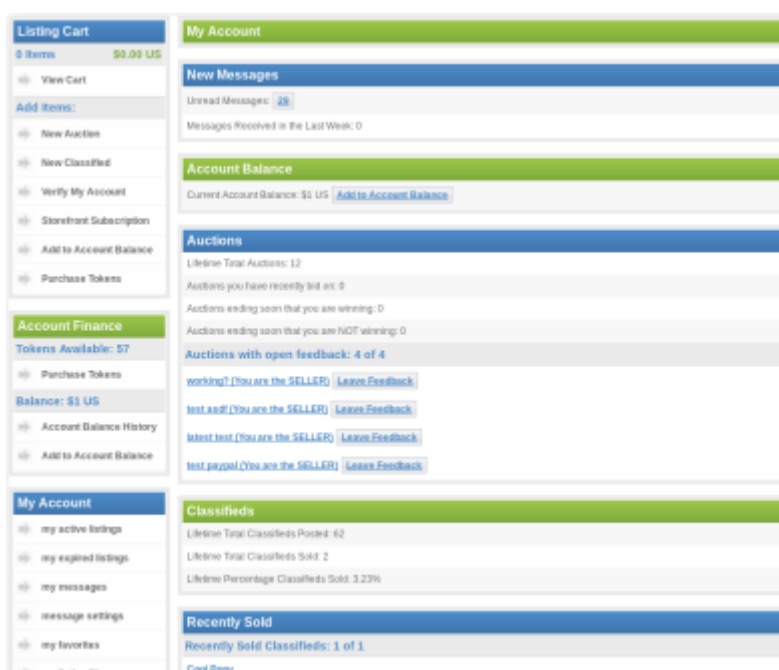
Listing Cart

0 Items $0.00 US

View Cart

Add Items:

New Auction

New Classified

Verify My Account

Storefront Subscription

Add to Account Balance

Purchase Tokens

Account Finance

Tokens Available: 57

Purchase Tokens

Balance: $1 US

Account Balance History

Add to Account Balance

My Account

my active listings

my expired listings

my messages

message settings

my favorites

My Account

New Messages

Unread Messages: 29

Messages Received in the Last Week: 0

Account Balance

Current Account Balance: $1 US Add to Account Balance

Auctions

Lifetime Total Auctions: 12

Auctions you have recently bid on: 0

Auctions ending soon that you are winning: 0

Auctions ending soon that you are NOT winning: 0

Auctions with open feedback: 4 of 4

working? (You are the SELLER) Leave Feedback

test asdf (You are the SELLER) Leave Feedback

latest test (You are the SELLER) Leave Feedback

test paypal (You are the SELLER) Leave Feedback

Classifieds

Lifetime Total Classifieds Posted: 62

Lifetime Total Classifieds Sold: 2

Lifetime Percentage Classifieds Sold: 3.23%

Recently Sold

Recently Sold Classifieds: 1 of 1

Cool Bruv